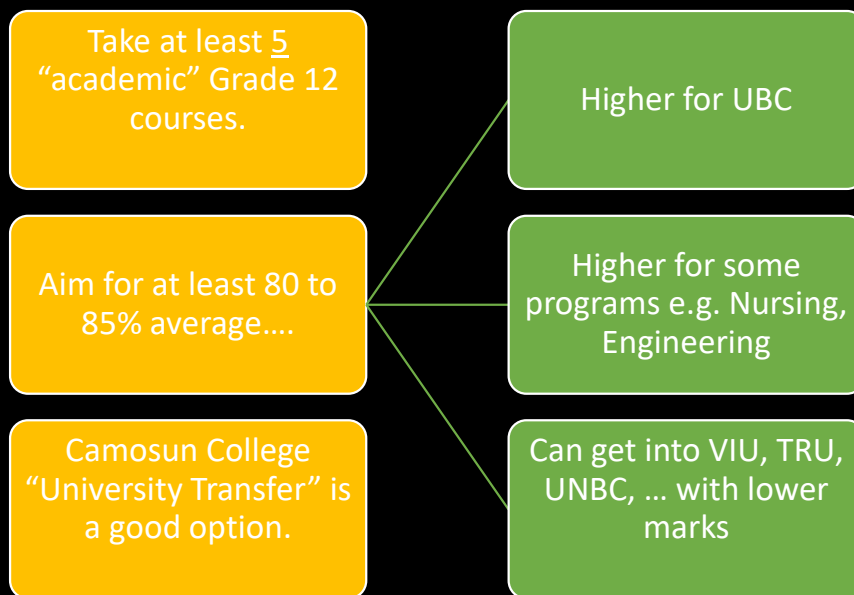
Take at least 5 “academic” Grade 12 courses.

Aim for at least 80 to 85% average….

Camosun College “University Transfer” is a good option.

Higher for UBC

Higher for some programs e.g. Nursing, Engineering

Can get into VIU, TRU, UNBC, … with lower marks